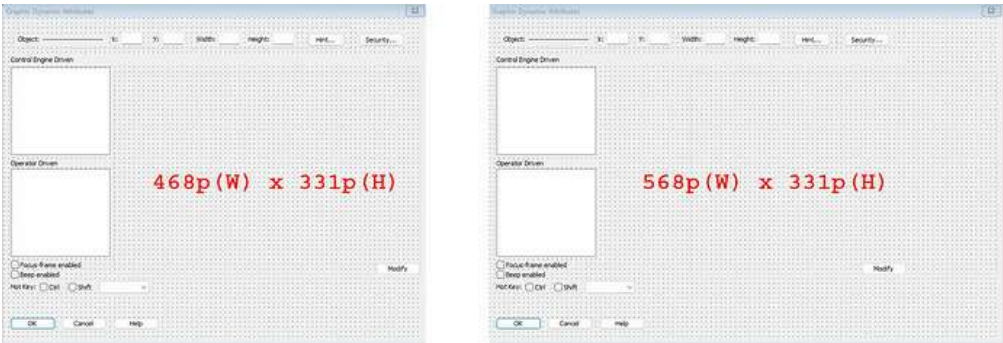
Graphic Dynamic Attributes

Object: X: Y: Width: Height: Hint... Security...

Control Engine Driven

Operator Driven

468p(W) x 331p(H)

Focus-frame enabled

Beep enabled

Modify

Hot Key: Ctrl Shift

OK Cancel Help

Graphic Dynamic Attributes

Object: X: Y: Width: Height: Hint... Security...

Control Engine Driven

Operator Driven

568p(W) x 331p(H)

Focus-frame enabled

Beep enabled

Modify

Hot Key: Ctrl Shift

OK Cancel Help